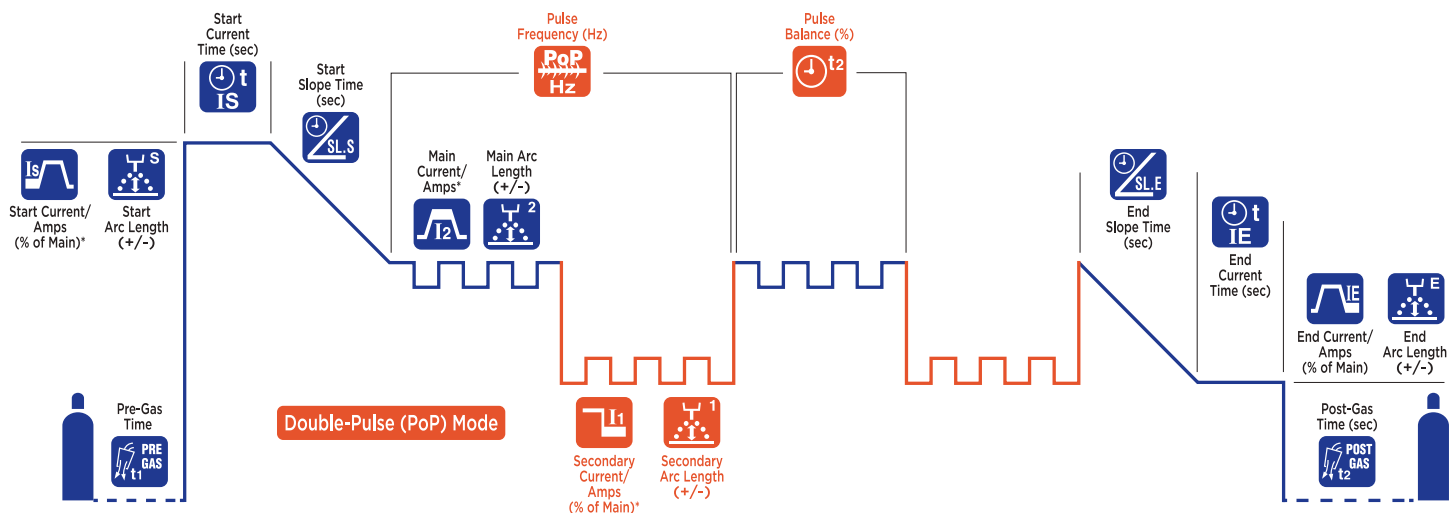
Start Current Time (sec)

t IS

Start Slope Time (sec)

SL.S

Pulse Frequency (Hz)

PoP Hz

Pulse Balance (%)

t2

Is

S

Start Current/ Amps (% of Main)*

Start Arc Length (+/-)

Main Current/ Amps*

Main Arc Length (+/-)

I2

2

SL.E

End Slope Time (sec)

t IE

End Current Time (sec)

IE

E

End Current/ Amps (% of Main)

End Arc Length (+/-)

Pre-Gas Time

PRE GAS t1

Double-Pulse (PoP) Mode

I1

1

Secondary Current/ Amps (% of Main)*

Secondary Arc Length (+/-)

Post-Gas Time (sec)

POST GAS t2